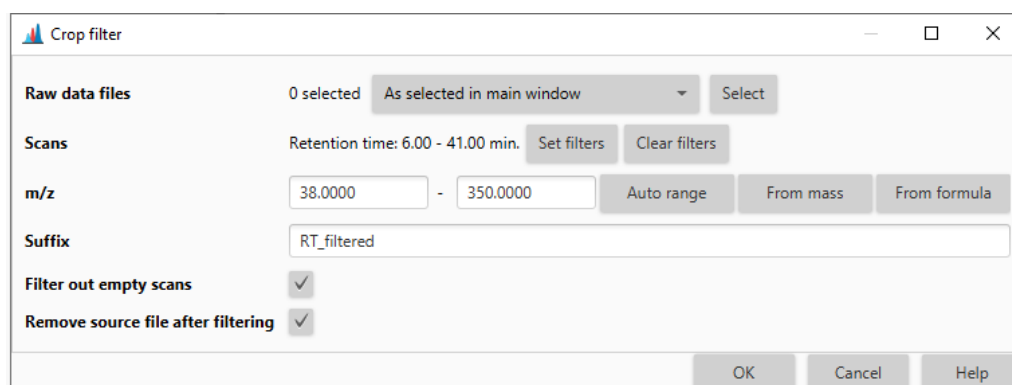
Crop filter

Raw data files 0 selected As selected in main window Select

Scans Retention time: 6.00 - 41.00 min. Set filters Clear filters

m/z 38.0000 - 350.0000 Auto range From mass From formula

Suffix RT_filtered

Filter out empty scans ✓

Remove source file after filtering ✓

OK Cancel Help